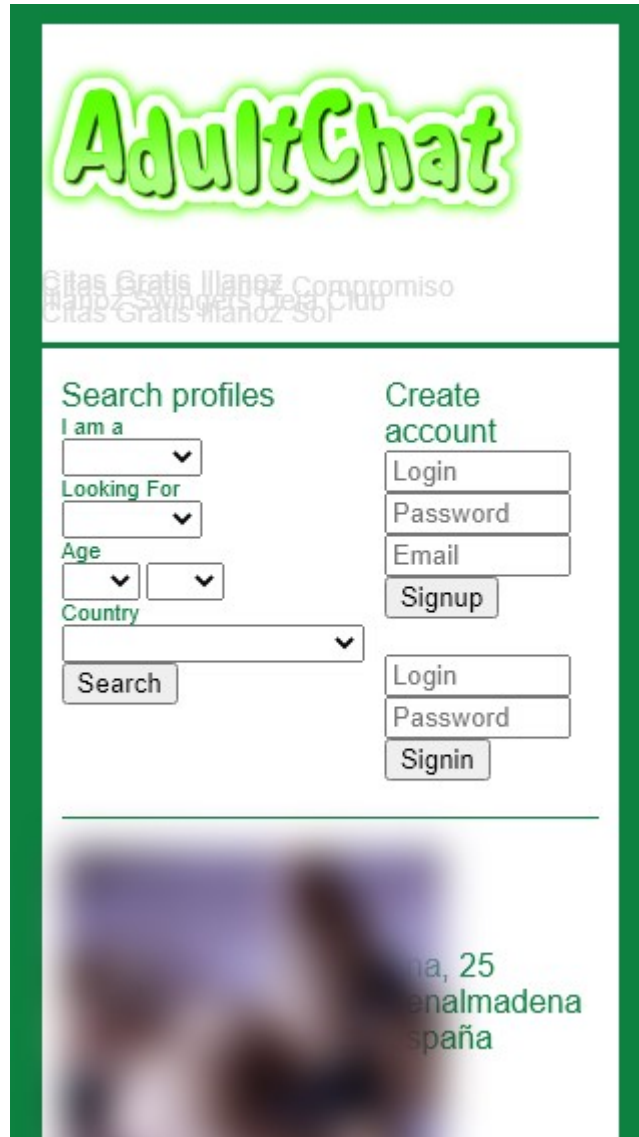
AdultChat

Citas Gratis Illanez Compromiso
Illanoz Swingers Dela Club
Citas Gratis Illanoz Sol

Search profiles
I am a
Looking For
Age
Country
Search

Create account
Login
Password
Email
Signup

Login
Password
Signin

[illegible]na, 25
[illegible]enalmadena
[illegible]spaña